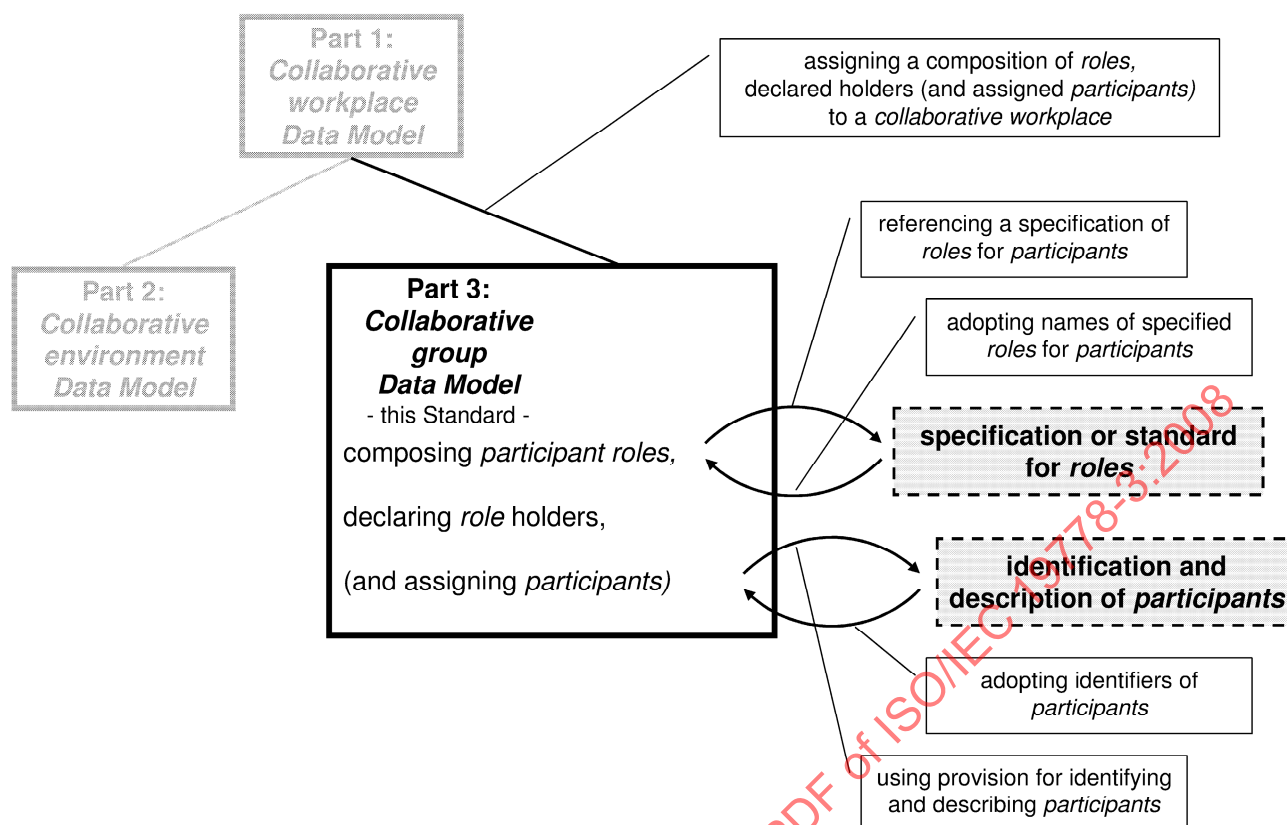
Part 1:
*Collaborative workplace Data Model*

assigning a composition of *roles*, declared holders (and assigned *participants)* to a *collaborative workplace*

referencing a specification of *roles* for *participants*

Part 2:
*Collaborative environment Data Model*

**Part 3:**
***Collaborative group Data Model***
- this Standard -

composing *participant roles,*

declaring *role* holders,

(and assigning *participants)*

adopting names of specified *roles* for *participants*

**specification or standard for *roles***

**identification and description of *participants***

adopting identifiers of *participants*

using provision for identifying and describing *participants*

PDF of ISO/IEC 19778-3:2008